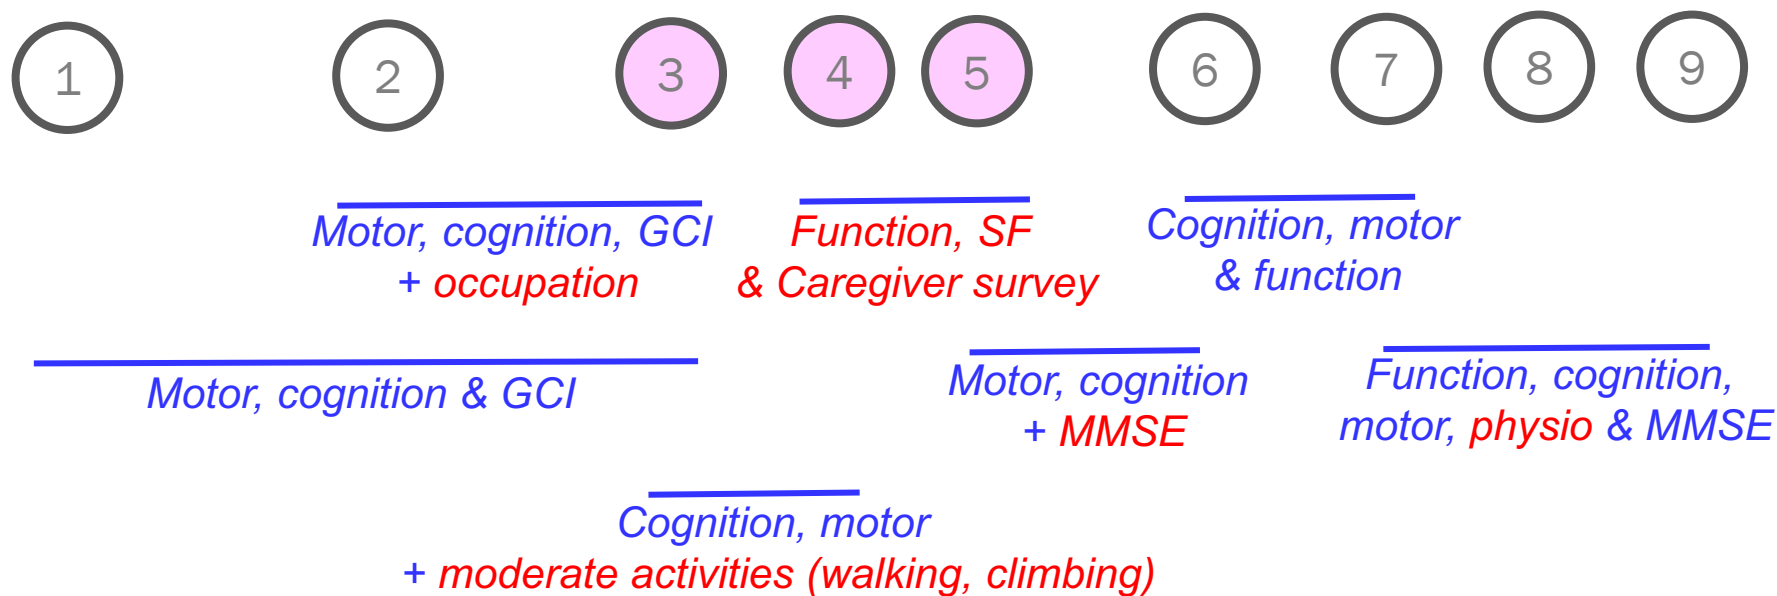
1 2 3 4 5 6 7 8 9

Motor, cognition, GCI + occupation

Function, SF & Caregiver survey

Cognition, motor & function

Motor, cognition & GCI

Motor, cognition + MMSE

Function, cognition, motor, physio & MMSE

Cognition, motor + moderate activities (walking, climbing)